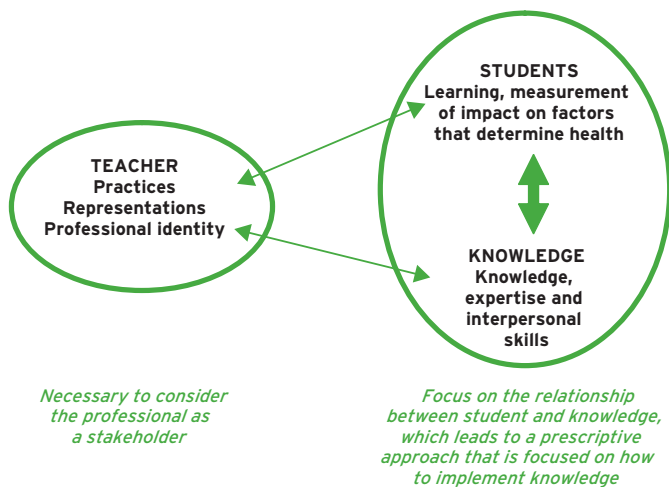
TEACHER
Practices
Representations
Professional identity

STUDENTS
Learning, measurement of impact on factors that determine health

KNOWLEDGE
Knowledge, expertise and interpersonal skills

Necessary to consider the professional as a stakeholder

Focus on the relationship between student and knowledge, which leads to a prescriptive approach that is focused on how to implement knowledge